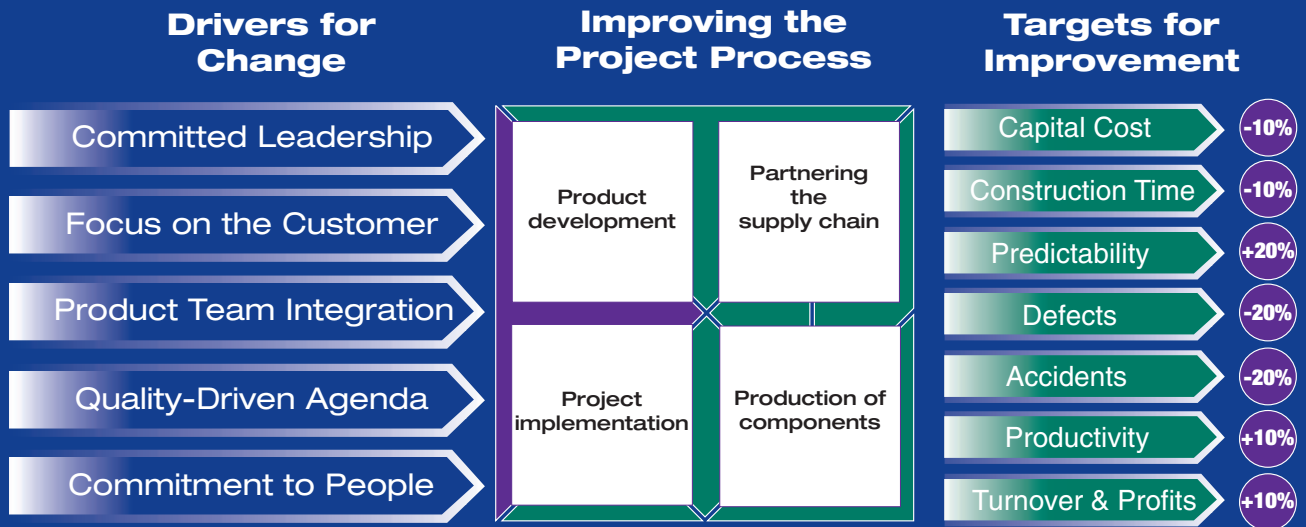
Drivers for Change

Committed Leadership

Focus on the Customer

Product Team Integration

Quality-Driven Agenda

Commitment to People

Improving the Project Process

Product development

Partnering the supply chain

Project implementation

Production of components

Targets for Improvement

Capital Cost -10%

Construction Time -10%

Predictability +20%

Defects -20%

Accidents -20%

Productivity +10%

Turnover & Profits +10%